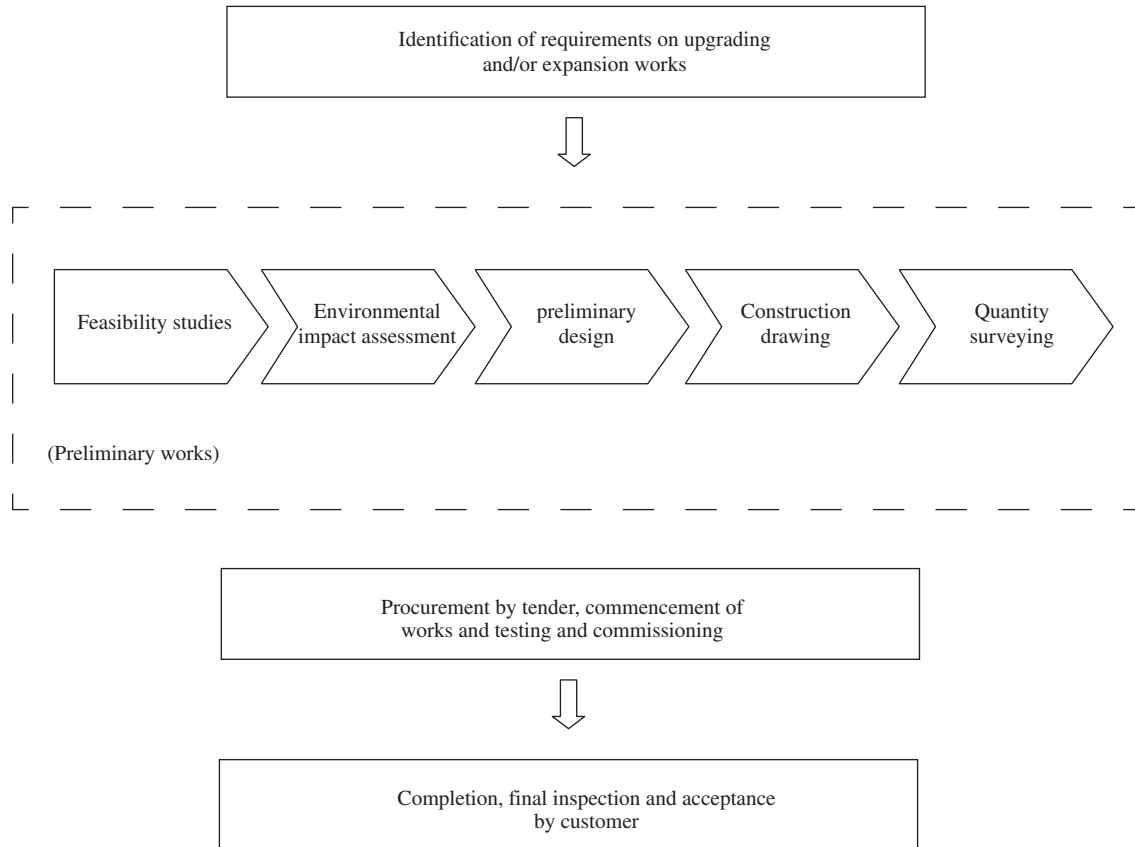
Identification of requirements on upgrading and/or expansion works

Feasibility studies

Environmental impact assessment

preliminary design

Construction drawing

Quantity surveying

(Preliminary works)

Procurement by tender, commencement of works and testing and commissioning

Completion, final inspection and acceptance by customer